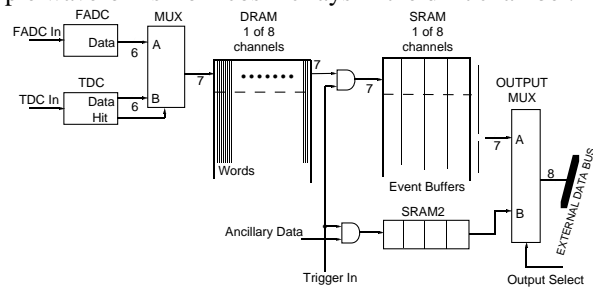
FADC
FADC In
Data
6
MUX
A
TDC
TDC In
Data
Hit
6
B
7
DRAM
1 of 8
channels
Words
7
SRAM
1 of 8
channels
7
Event Buffers
OUTPUT
MUX
A
7
8
EXTERNAL DATA BUS
B
Ancillary Data
SRAM2
Trigger In
Output Select